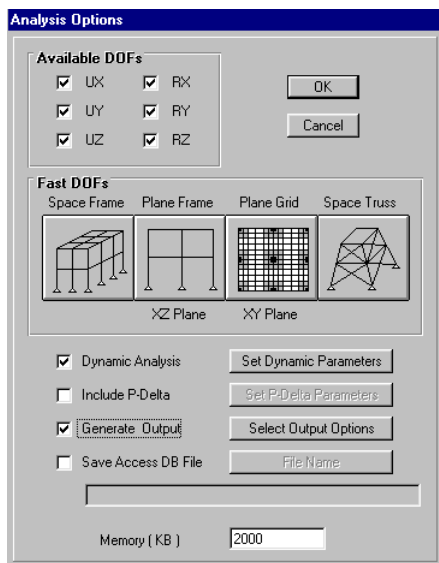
Analysis Options

Available DOFs

☑ UX ☑ RX

☑ UY ☑ RY

☑ UZ ☑ RZ

OK

Cancel

Fast DOFs

Space Frame Plane Frame Plane Grid Space Truss

XZ Plane XY Plane

☑ Dynamic Analysis Set Dynamic Parameters

☐ Include P-Delta Set P-Delta Parameters

☑ Generate Output Select Output Options

☐ Save Access DB File File Name

Memory ( KB ) 2000